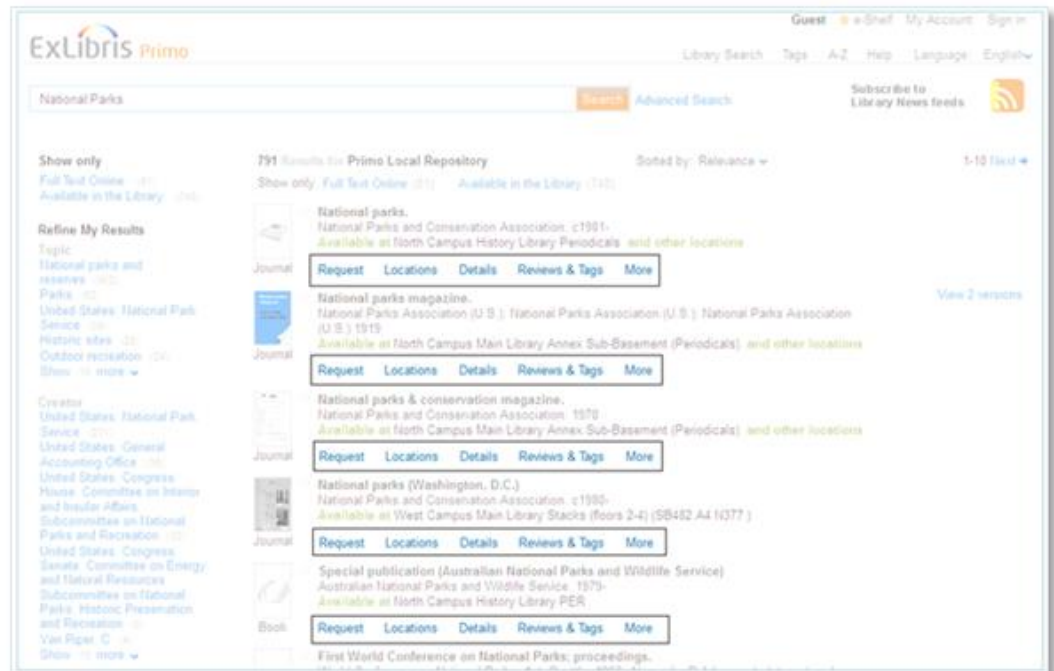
Guest e-Shelf My Account Sign in

ExLibris Primo

Library Search Tags A-Z Help Language English

National Parks

Search Advanced Search

Subscribe to Library News feeds

Show only
Full Text Online (41)
Available in the Library (745)

Refine My Results
Topic
National parks and reserves (413)
Parks (42)
United States. National Park Service (38)
Historic sites (33)
Outdoor recreation (24)
Show 10 more

Creator
United States. National Park Service (221)
United States. General Accounting Office (16)
United States. Congress. House. Committee on Interior and Insular Affairs. Subcommittee on National Parks and Recreation (12)
United States. Congress. Senate. Committee on Energy and Natural Resources. Subcommittee on National Parks, Historic Preservation and Recreation (8)
Van Riper, C. (4)
Show 10 more

791 Results for Primo Local Repository
Sorted by: Relevance
1-10 Next
Show only: Full Text Online (51) Available in the Library (745)

Journal
National parks.
National Parks and Conservation Association. c1981-
Available at North Campus History Library Periodicals and other locations
Request Locations Details Reviews & Tags More

Journal
National parks magazine.
National Parks Association (U.S.); National Parks Association (U.S.); National Parks Association (U.S.) 1919
Available at North Campus Main Library Annex Sub-Basement (Periodicals) and other locations
View 2 versions
Request Locations Details Reviews & Tags More

Journal
National parks & conservation magazine.
National Parks and Conservation Association. 1970
Available at North Campus Main Library Annex Sub-Basement (Periodicals) and other locations
Request Locations Details Reviews & Tags More

Journal
National parks (Washington, D.C.)
National Parks and Conservation Association. c1980-
Available at West Campus Main Library Stacks (floors 2-4) (SB482.A4 N377 )
Request Locations Details Reviews & Tags More

Book
Special publication (Australian National Parks and Wildlife Service)
Australian National Parks and Wildlife Service. 1979-
Available at North Campus History Library PER
Request Locations Details Reviews & Tags More

First World Conference on National Parks: proceedings.